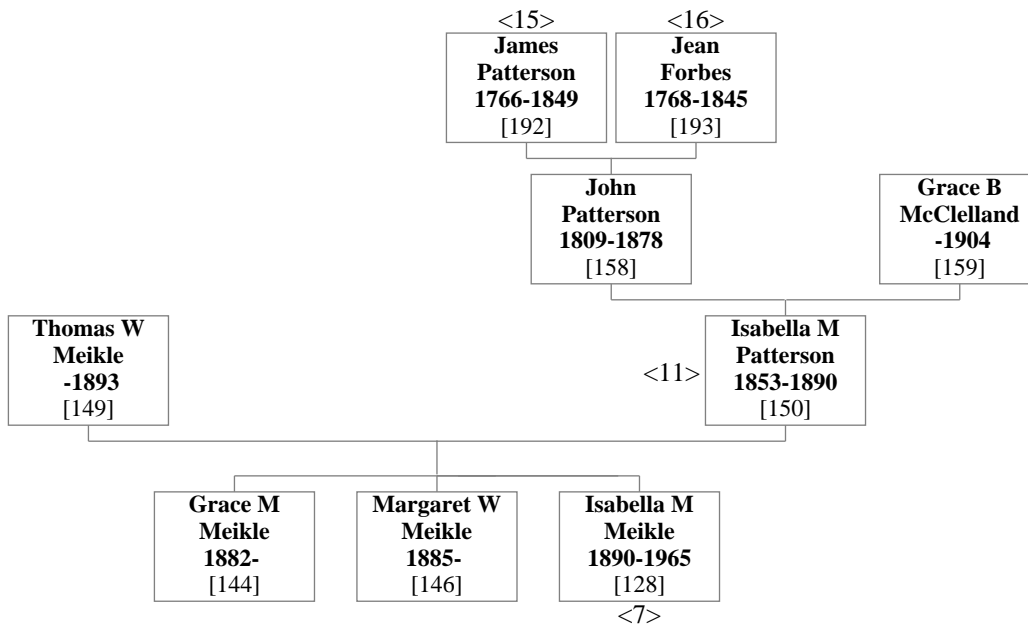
<15>
James Patterson 1766-1849 [192]

<16>
Jean Forbes 1768-1845 [193]

John Patterson 1809-1878 [158]

Grace B McClelland -1904 [159]

Thomas W Meikle -1893 [149]

<11>
Isabella M Patterson 1853-1890 [150]

Grace M Meikle 1882- [144]

Margaret W Meikle 1885- [146]

Isabella M Meikle 1890-1965 [128]
<7>